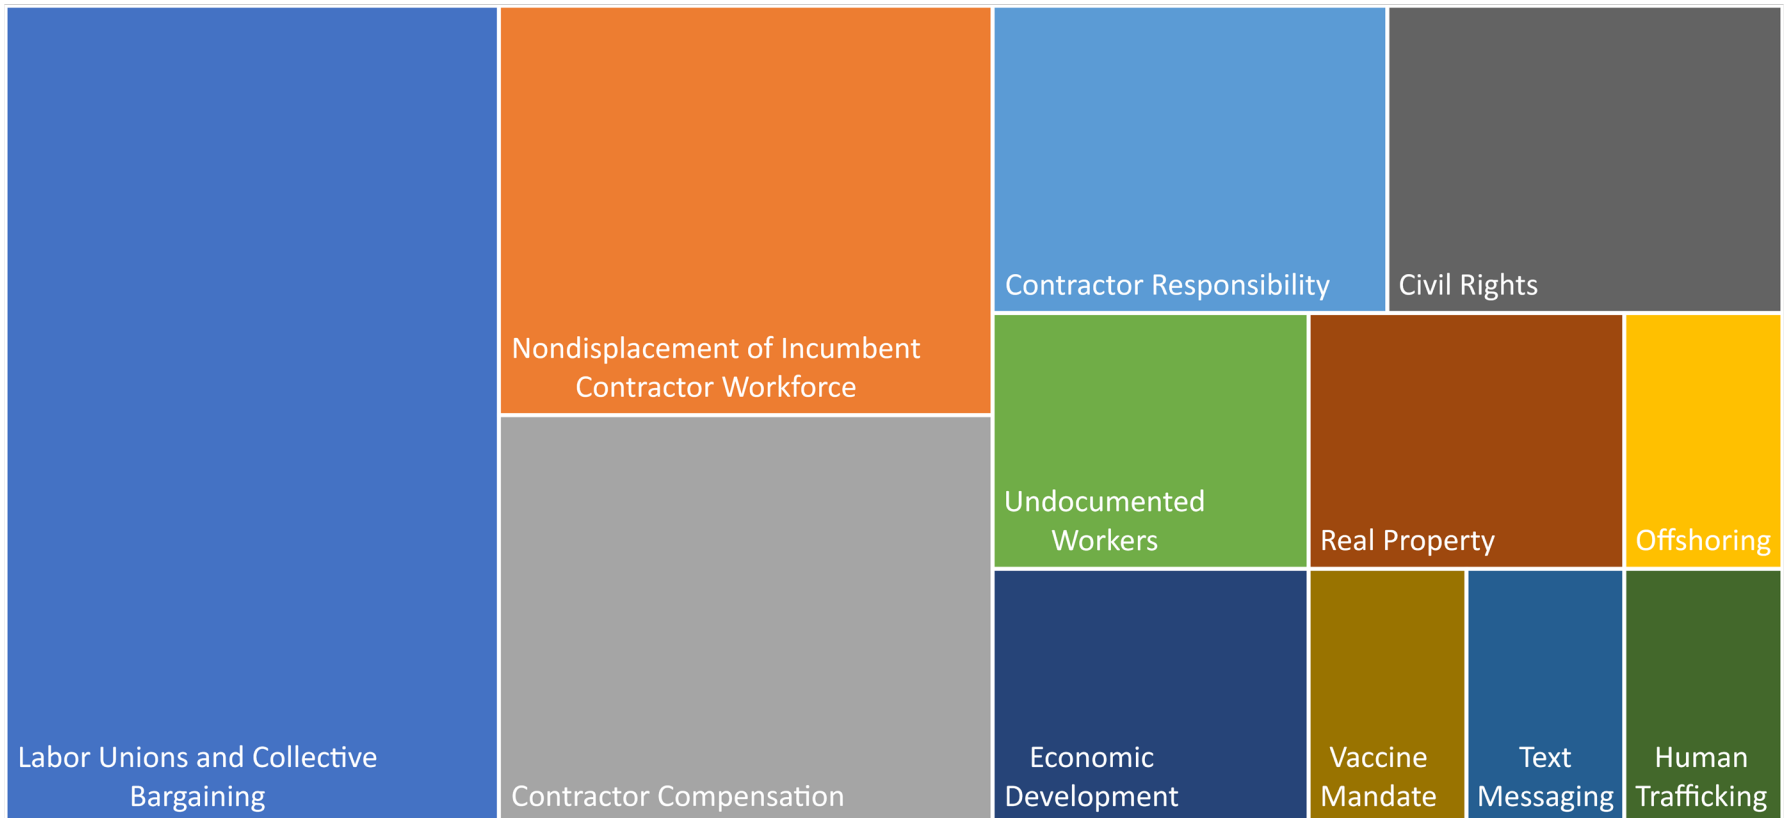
Labor Unions and Collective Bargaining

Nondisplacement of Incumbent Contractor Workforce

Contractor Compensation

Contractor Responsibility

Civil Rights

Undocumented Workers

Real Property

Offshoring

Economic Development

Vaccine Mandate

Text Messaging

Human Trafficking